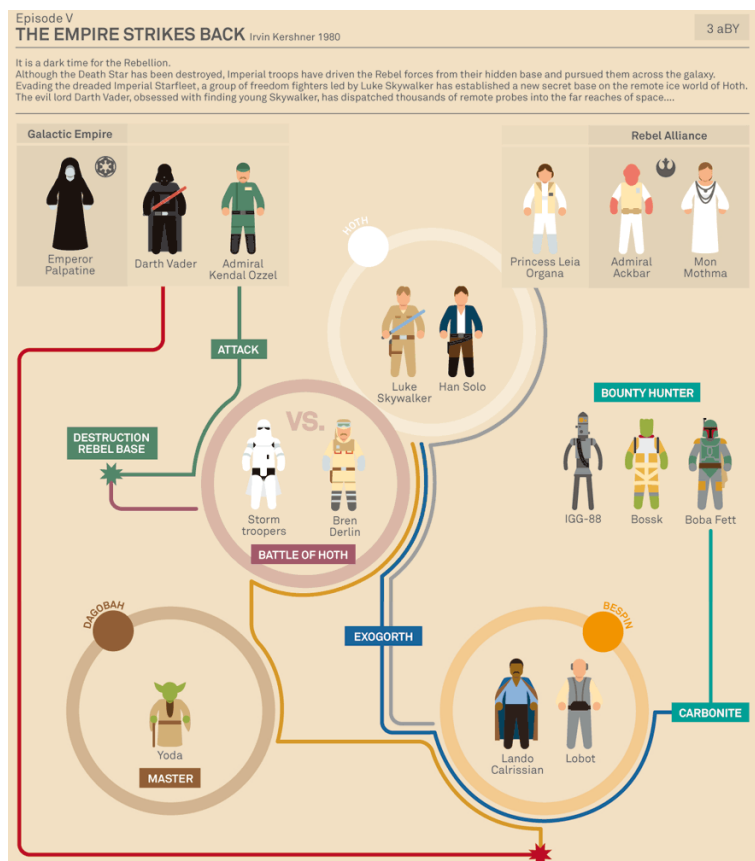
Episode V
THE EMPIRE STRIKES BACK Irvin Kershner 1980

3 aBY

It is a dark time for the Rebellion.
Although the Death Star has been destroyed, Imperial troops have driven the Rebel forces from their hidden base and pursued them across the galaxy.
Evading the dreaded Imperial Starfleet, a group of freedom fighters led by Luke Skywalker has established a new secret base on the remote ice world of Hoth.
The evil lord Darth Vader, obsessed with finding young Skywalker, has dispatched thousands of remote probes into the far reaches of space....

Galactic Empire

Emperor Palpatine

Darth Vader

Admiral Kendal Ozzel

Rebel Alliance

Princess Leia Organa

Admiral Ackbar

Mon Mothma

HOTH

Luke Skywalker

Han Solo

ATTACK

DESTRUCTION REBEL BASE

VS.

Storm troopers

Bren Derlin

BATTLE OF HOTH

BOUNTY HUNTER

IGG-88

Bossk

Boba Fett

DAGOBAH

Yoda

MASTER

EXOGORTH

BESPIN

Lando Calrissian

Lobot

CARBONITE